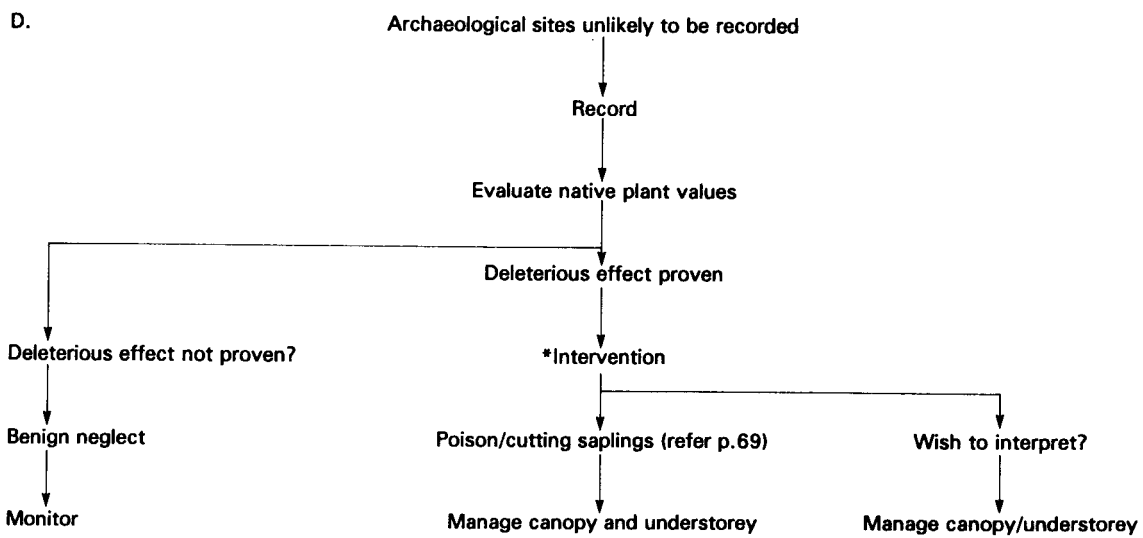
D.

Archaeological sites unlikely to be recorded

Record

Evaluate native plant values

Deleterious effect proven

Deleterious effect not proven?

*Intervention

Benign neglect

Poison/cutting saplings (refer p.69)

Wish to interpret?

Monitor

Manage canopy and understorey

Manage canopy/understorey